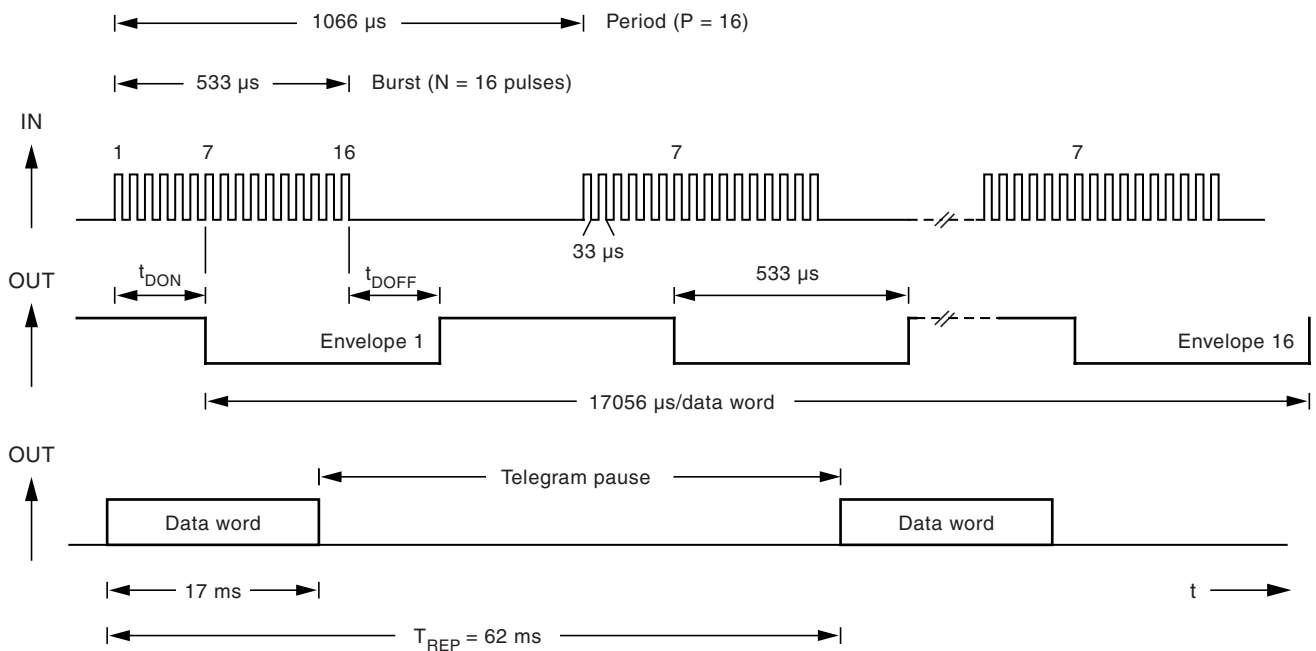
1066 µs

Period (P = 16)

533 µs

Burst (N = 16 pulses)

IN

1

7

16

7

7

33 µs

OUT

$t_{DON}$

$t_{DOFF}$

533 µs

Envelope 1

Envelope 16

17056 µs/data word

OUT

Telegram pause

Data word

Data word

17 ms

t

$T_{REP}$ = 62 ms